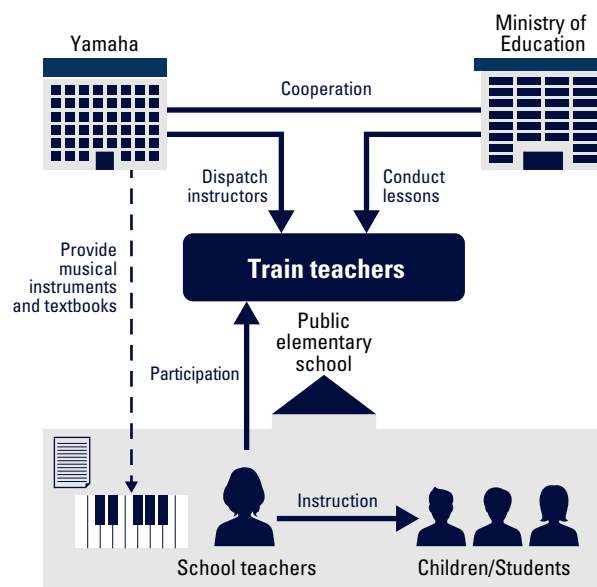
Yamaha

Ministry of Education

Cooperation

Dispatch instructors

Conduct lessons

Provide musical instruments and textbooks

Train teachers

Public elementary school

Participation

Instruction

School teachers

Children/Students